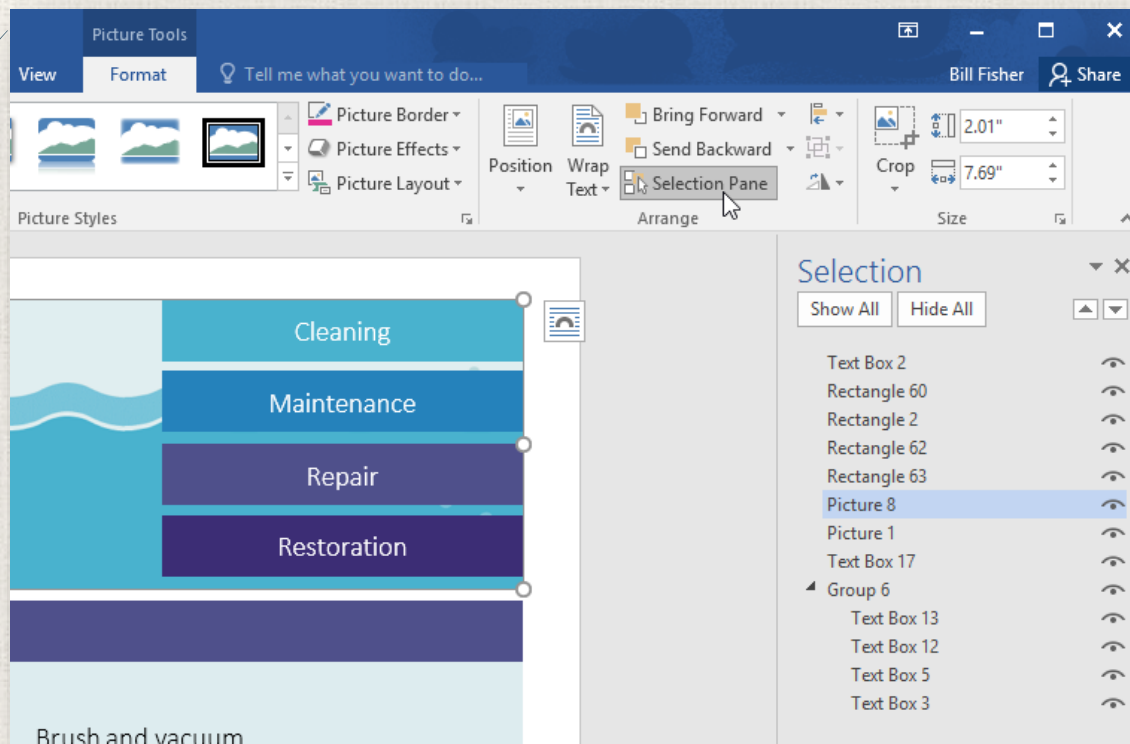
Picture Tools

View
Format
Tell me what you want to do...
Bill Fisher
Share

Picture Border
Picture Effects
Picture Layout
Picture Styles

Position
Wrap Text
Bring Forward
Send Backward
Selection Pane
Arrange

Crop
2.01"
7.69"
Size

Cleaning
Maintenance
Repair
Restoration

Brush and vacuum

Selection
Show All
Hide All

Text Box 2
Rectangle 60
Rectangle 2
Rectangle 62
Rectangle 63
Picture 8
Picture 1
Text Box 17
Group 6
Text Box 13
Text Box 12
Text Box 5
Text Box 3